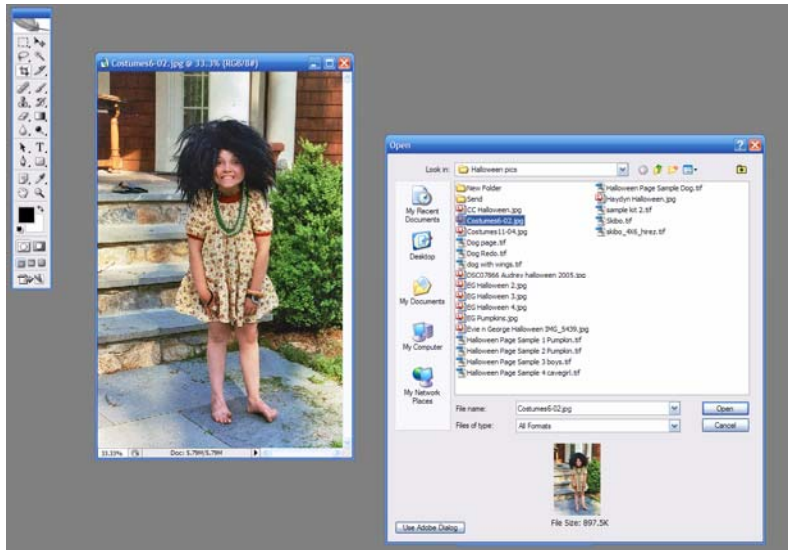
Costumes6-02.jpg @ 33.3% (RGB/8#)

33.33%

Doc: 5.79M/5.79M

Open

Look in: Halloween pics

My Recent Documents

Desktop

My Documents

My Computer

My Network Places

New Folder
Send
CC Halloween.jpg
Costumes6-02.jpg
Costumes11-04.jpg
Dog page.tif
Dog Redo.tif
dog with wings.tif
DSC07866 Audrey halloween 2005.jpg
EG Halloween 2.jpg
EG Halloween 3.jpg
EG Halloween 4.jpg
EG Pumpkins.jpg
Evie n George Halloween IMG_5439.jpg
Halloween Page Sample 1 Pumpkin.tif
Halloween Page Sample 2 Pumpkin.tif
Halloween Page Sample 3 boys.tif
Halloween Page Sample 4 cavegirl.tif
Halloween Page Sample Dog.tif
Haydyn Halloween.jpg
sample kit 2.tif
Skibo.tif
skibo_4X6_hirez.tif

File name: Costumes6-02.jpg

Files of type: All Formats

Open

Cancel

File Size: 897.5K

Use Adobe Dialog